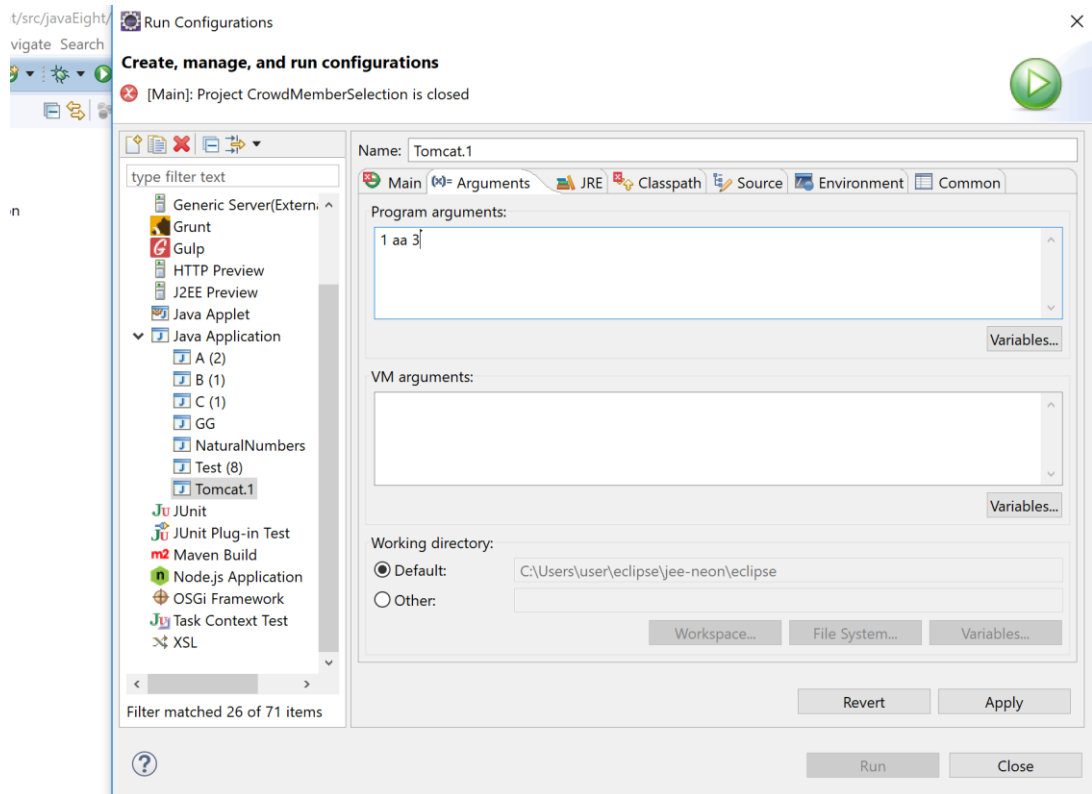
t/src/javaEight/
vigate Search
n

Run Configurations

Create, manage, and run configurations

[Main]: Project CrowdMemberSelection is closed

type filter text

Generic Server(Extern
Grunt
Gulp
HTTP Preview
J2EE Preview
Java Applet
Java Application
A (2)
B (1)
C (1)
GG
NaturalNumbers
Test (8)
Tomcat.1
JUnit
JUnit Plug-in Test
Maven Build
Node.js Application
OSGi Framework
Task Context Test
XSL

Filter matched 26 of 71 items

Name: Tomcat.1

Main | (x)= Arguments | JRE | Classpath | Source | Environment | Common

Program arguments:

1 aa 3

Variables...

VM arguments:

Variables...

Working directory:

Default: C:\Users\user\eclipse\jee-neon\eclipse

Other:

Workspace... File System... Variables...

Revert Apply

Run Close